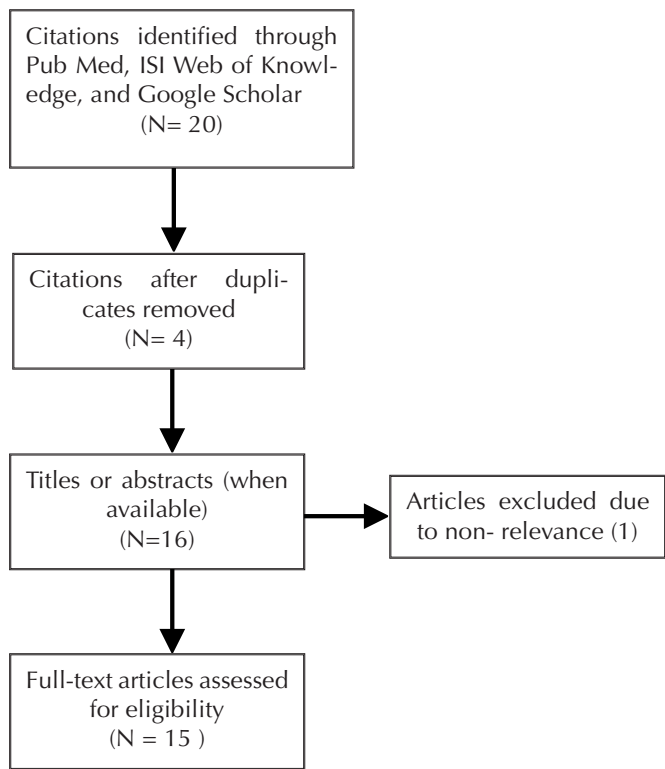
Citations identified through Pub Med, ISI Web of Knowledge, and Google Scholar (N= 20)

Citations after duplicates removed (N= 4)

Titles or abstracts (when available) (N=16)

Articles excluded due to non- relevance (1)

Full-text articles assessed for eligibility (N = 15 )